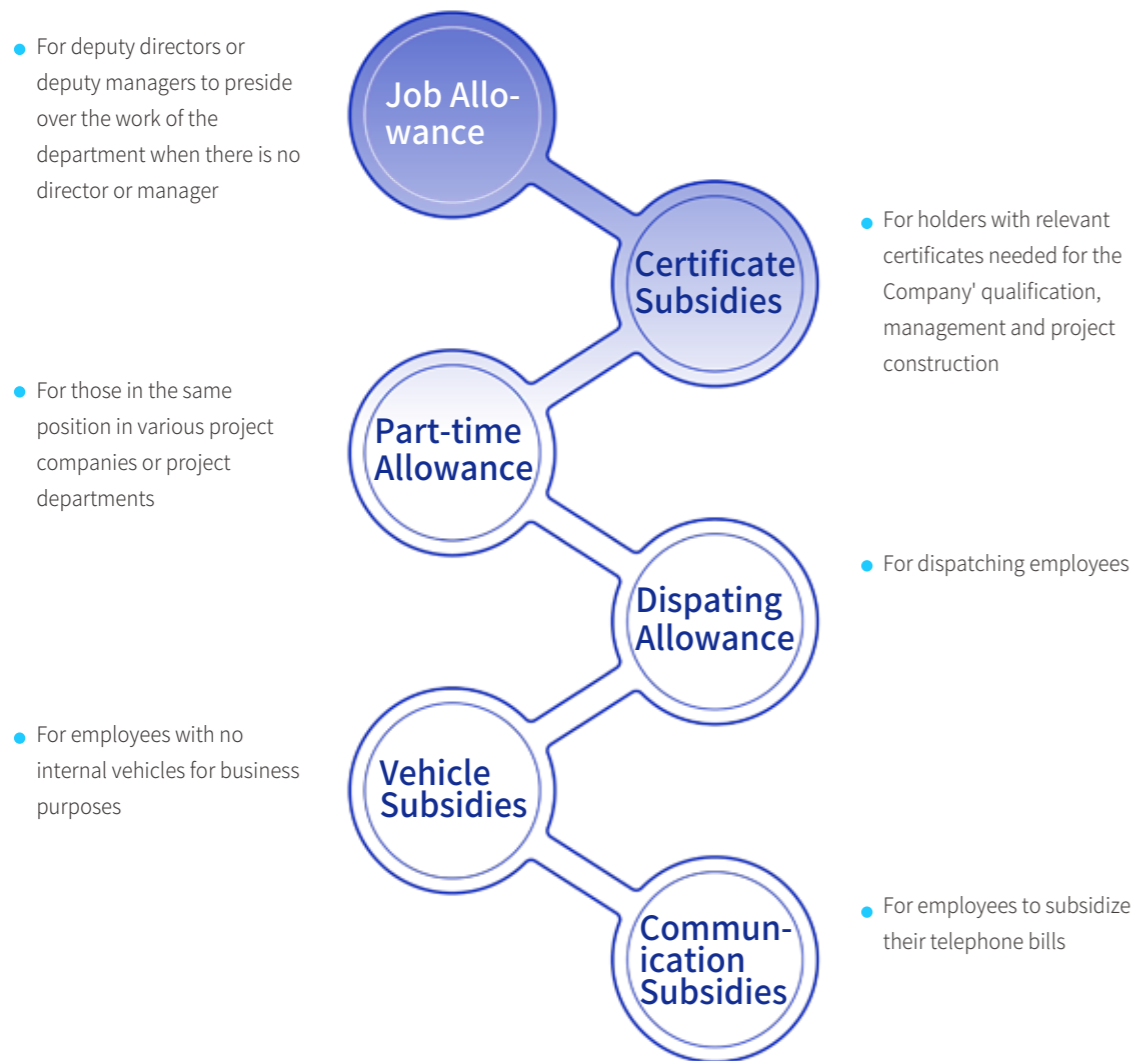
For deputy directors or deputy managers to preside over the work of the department when there is no director or manager

Job Allowance

Certificate Subsidies

For holders with relevant certificates needed for the Company' qualification, management and project construction

For those in the same position in various project companies or project departments

Part-time Allowance

Dispating Allowance

For dispatching employees

For employees with no internal vehicles for business purposes

Vehicle Subsidies

Communication Subsidies

For employees to subsidize their telephone bills